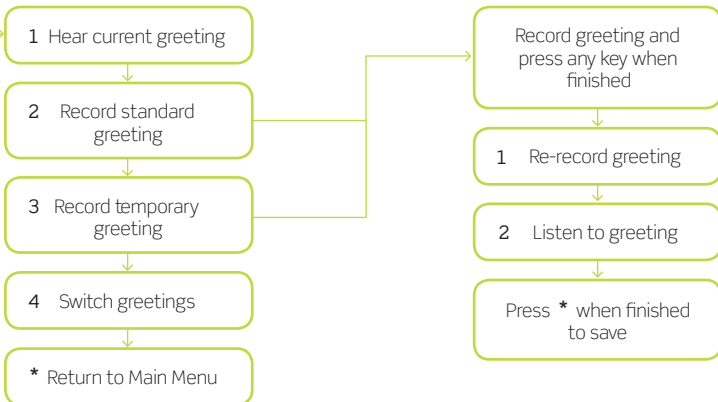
1 Hear current greeting

2 Record standard greeting

3 Record temporary greeting

4 Switch greetings

* Return to Main Menu

Record greeting and press any key when finished

1 Re-record greeting

2 Listen to greeting

Press * when finished to save